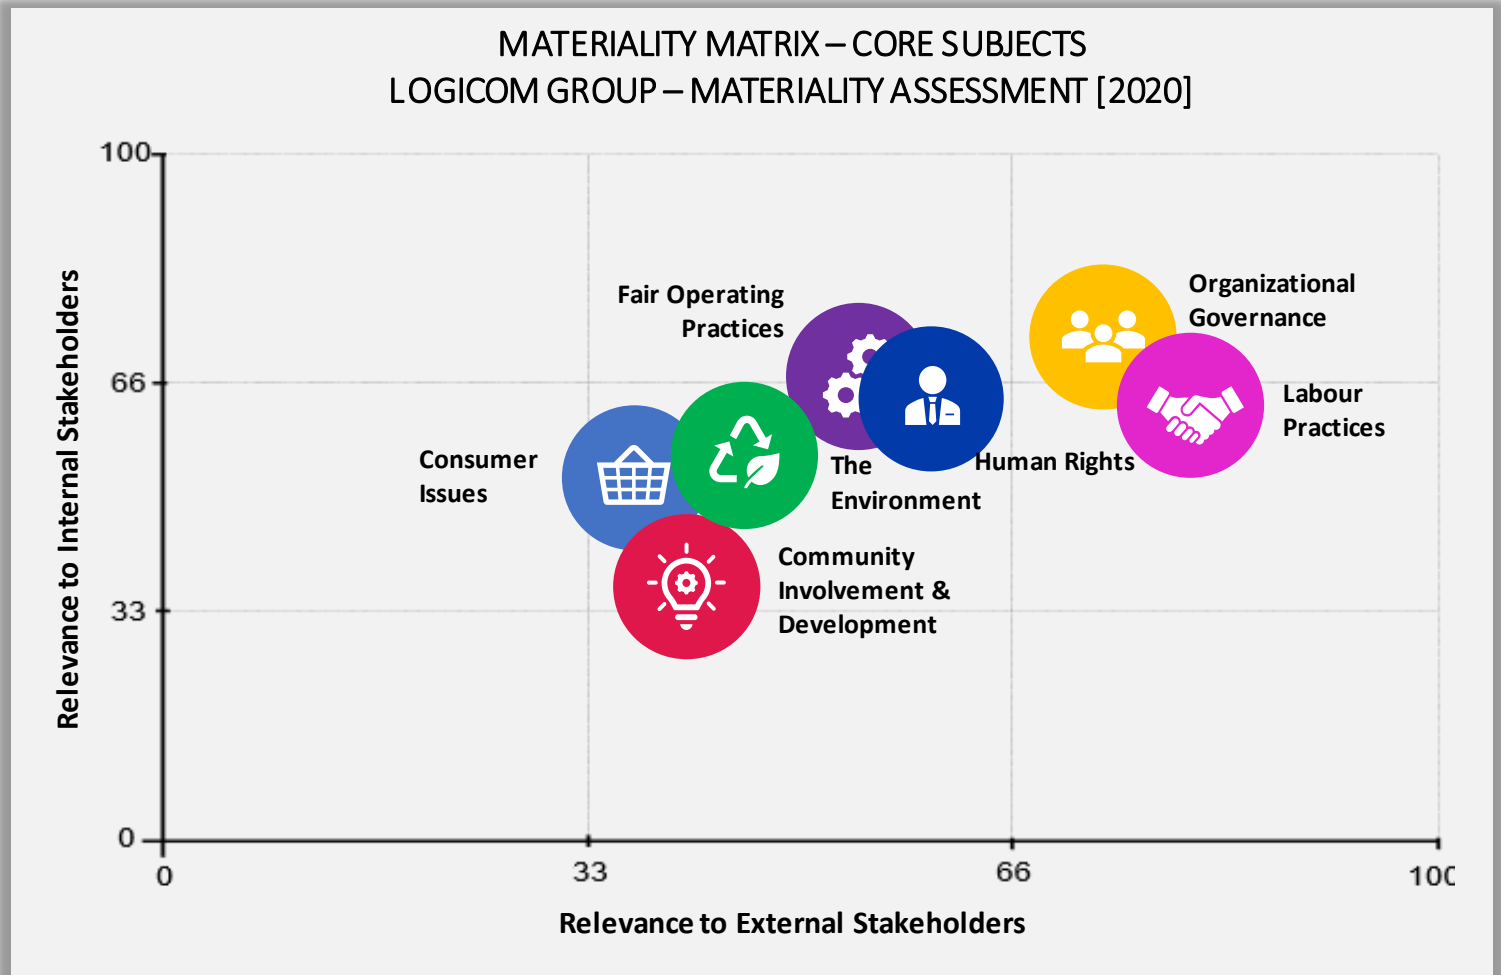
MATERIALITY MATRIX – CORE SUBJECTS
LOGICOM GROUP – MATERIALITY ASSESSMENT [2020]

100
66
33
0

Relevance to Internal Stakeholders

Fair Operating Practices

Organizational Governance

Labour Practices

Consumer Issues

The Environment

Human Rights

Community Involvement & Development

0
33
66
100

Relevance to External Stakeholders